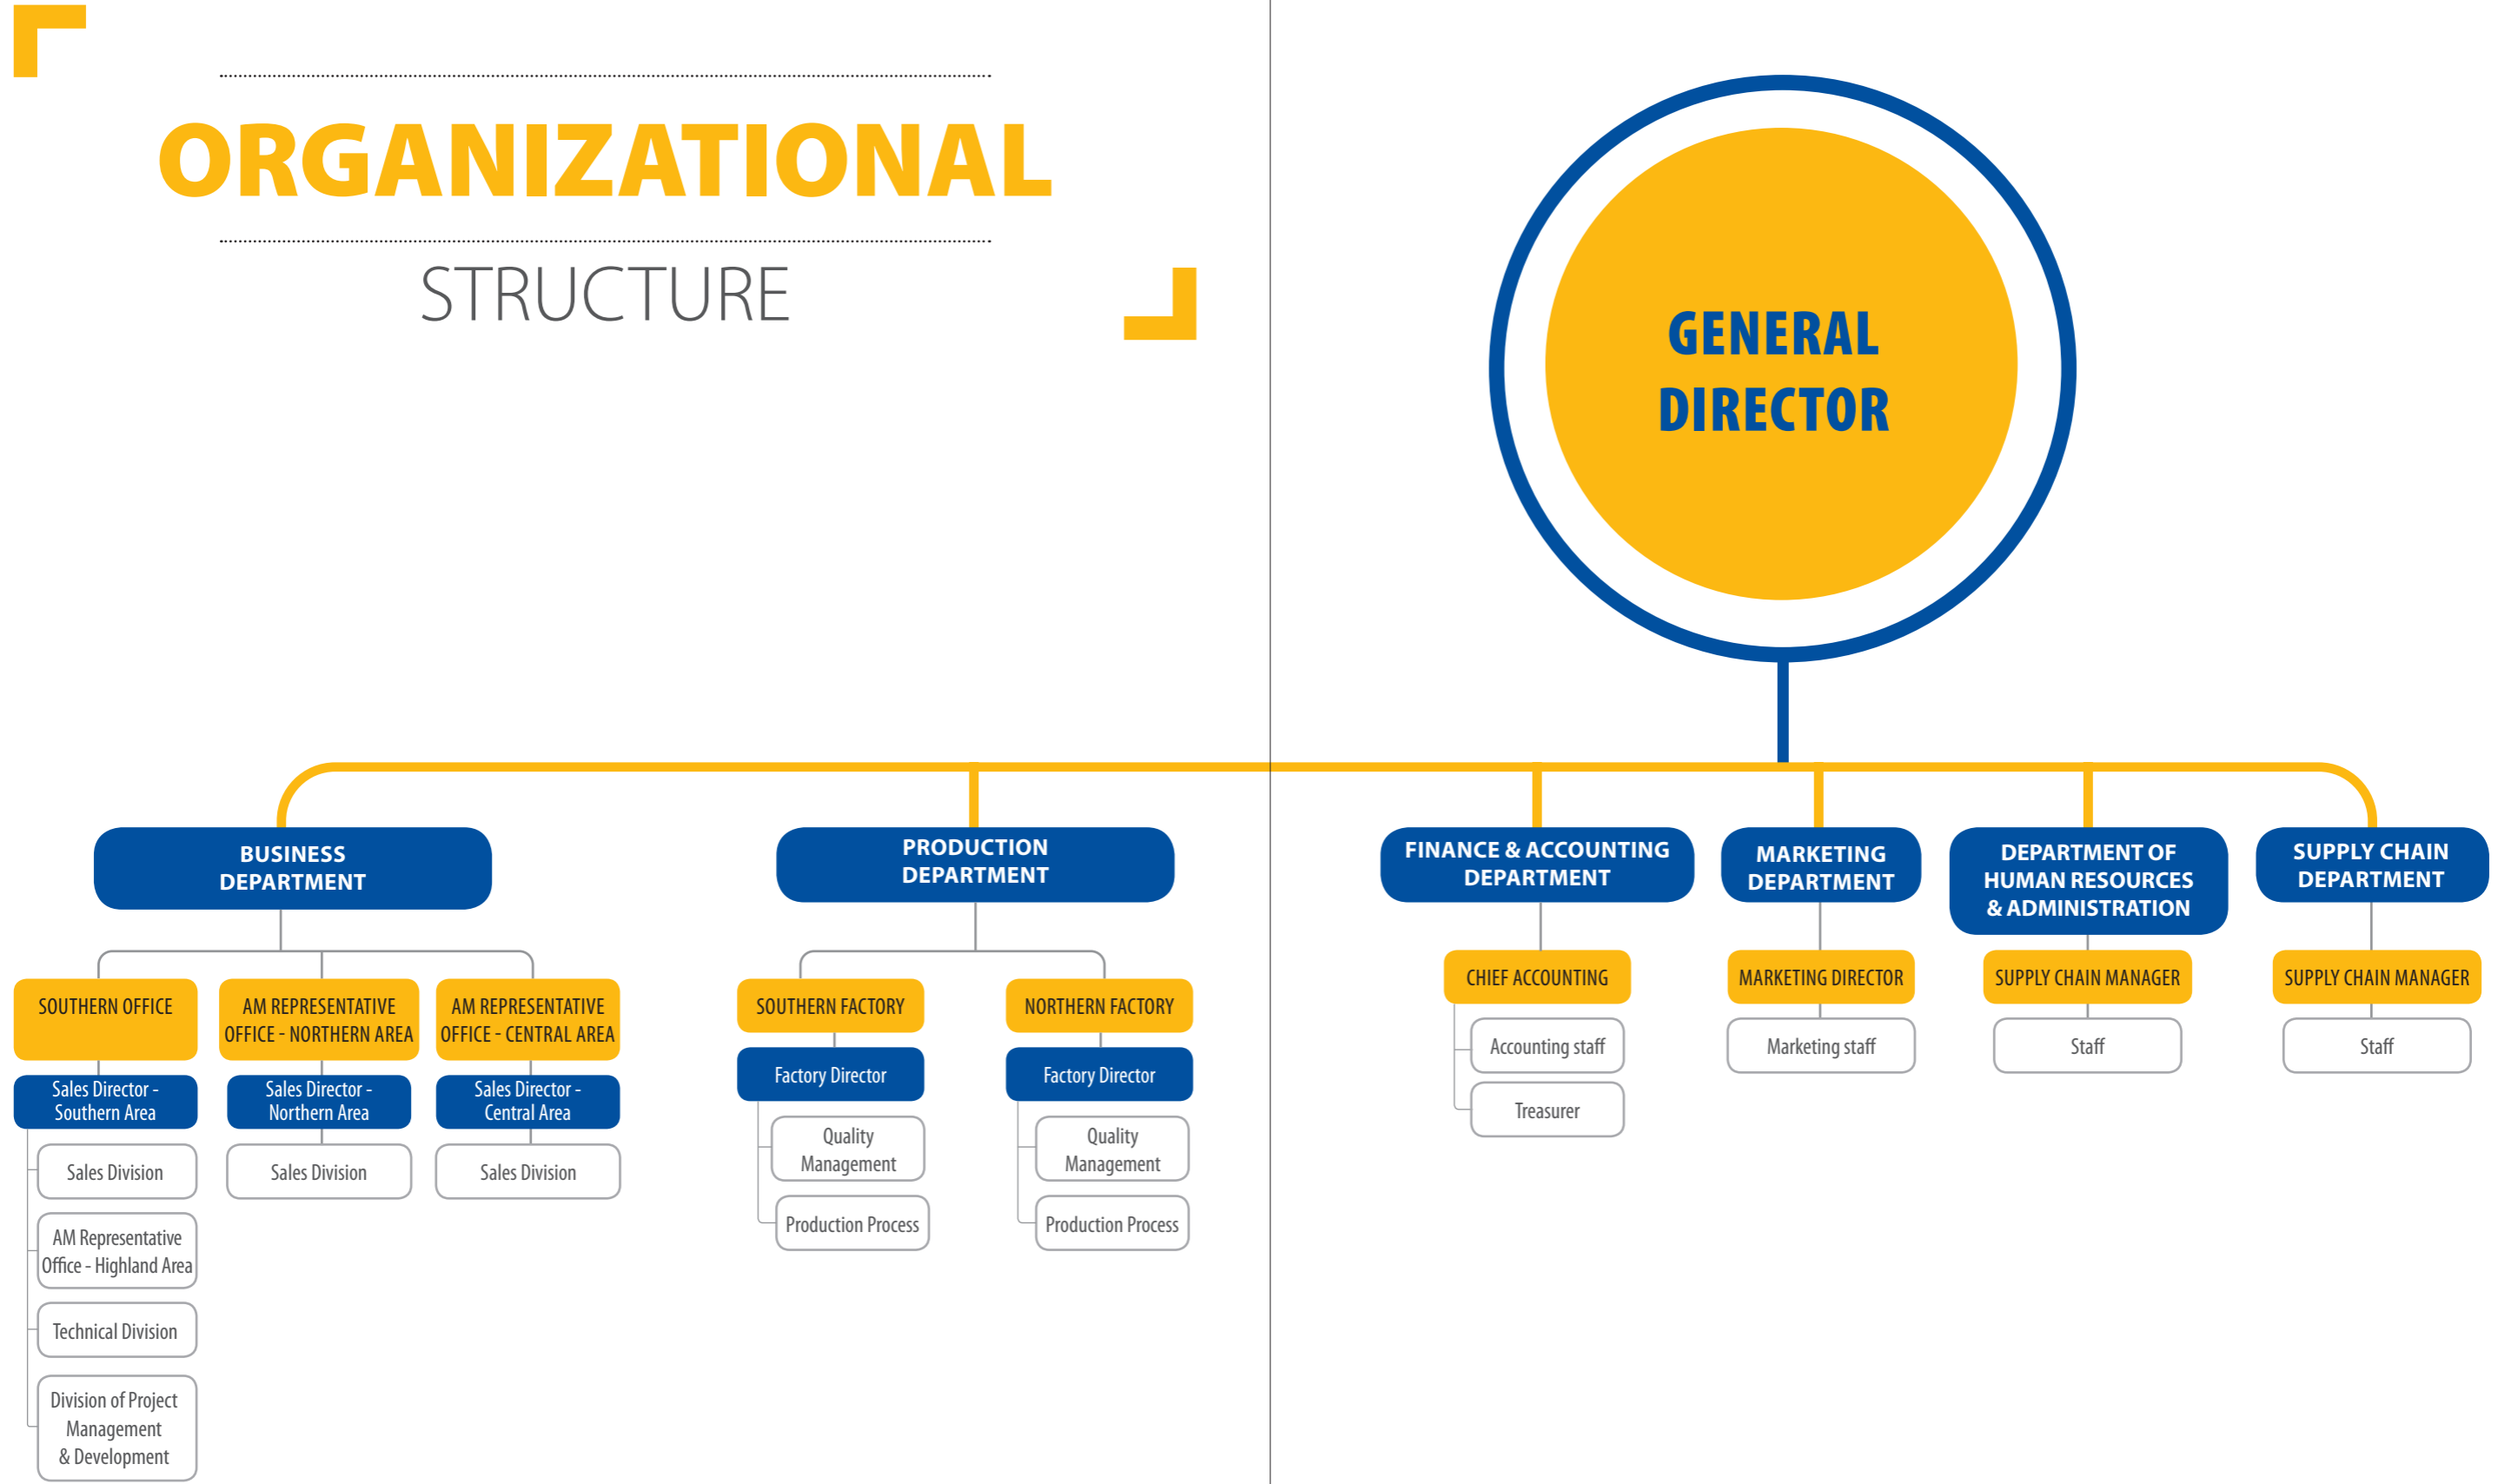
ORGANIZATIONAL

STRUCTURE

GENERAL DIRECTOR

BUSINESS DEPARTMENT

SOUTHERN OFFICE

Sales Director - Southern Area

Sales Division

AM Representative Office - Highland Area

Technical Division

Division of Project Management & Development

AM REPRESENTATIVE OFFICE - NORTHERN AREA

Sales Director - Northern Area

Sales Division

AM REPRESENTATIVE OFFICE - CENTRAL AREA

Sales Director - Central Area

Sales Division

PRODUCTION DEPARTMENT

SOUTHERN FACTORY

Factory Director

Quality Management

Production Process

NORTHERN FACTORY

Factory Director

Quality Management

Production Process

FINANCE & ACCOUNTING DEPARTMENT

CHIEF ACCOUNTING

Accounting staff

Treasurer

MARKETING DEPARTMENT

MARKETING DIRECTOR

Marketing staff

DEPARTMENT OF HUMAN RESOURCES & ADMINISTRATION

SUPPLY CHAIN MANAGER

Staff

SUPPLY CHAIN DEPARTMENT

SUPPLY CHAIN MANAGER

Staff